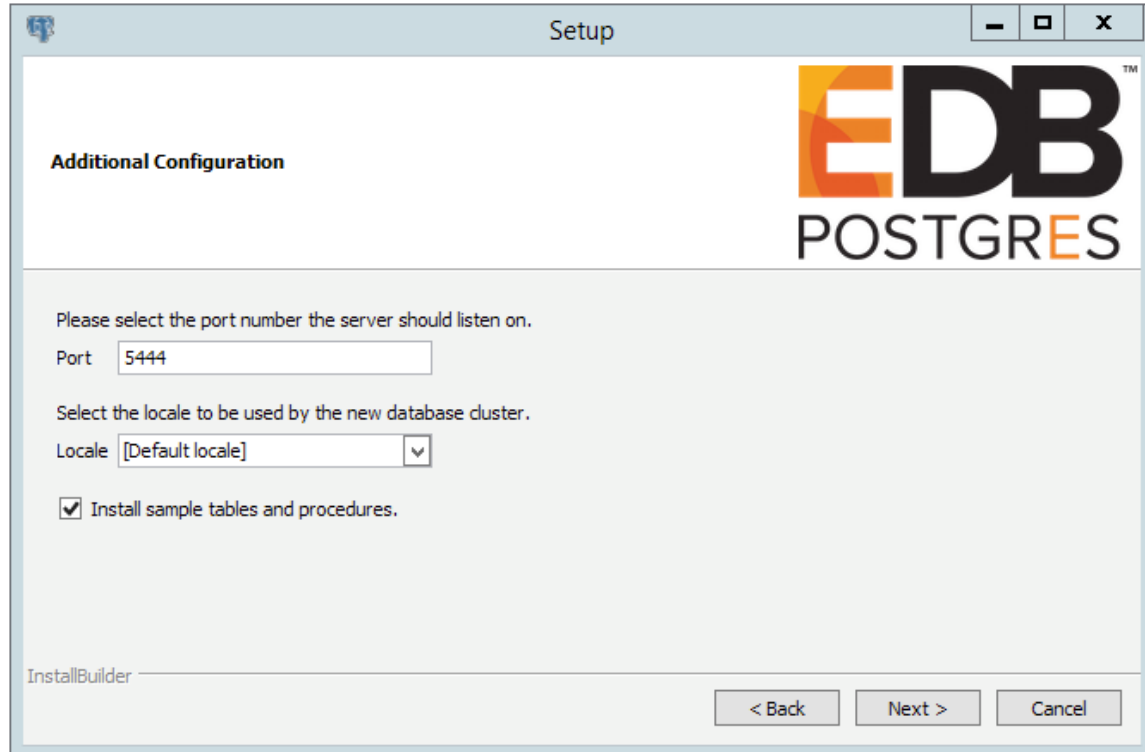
Setup

Additional Configuration

EDB™
POSTGRES

Please select the port number the server should listen on.

Port 5444

Select the locale to be used by the new database cluster.

Locale [Default locale]

Install sample tables and procedures.

InstallBuilder

< Back Next > Cancel